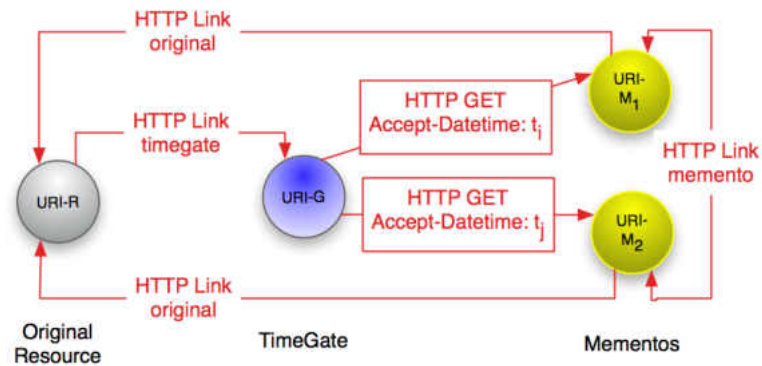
HTTP Link original

HTTP Link timegate

HTTP GET Accept-Datetime: $t_i$

URI-$M_1$

HTTP Link memento

URI-R

URI-G

HTTP GET Accept-Datetime: $t_j$

URI-$M_2$

HTTP Link original

Original Resource

TimeGate

Mementos